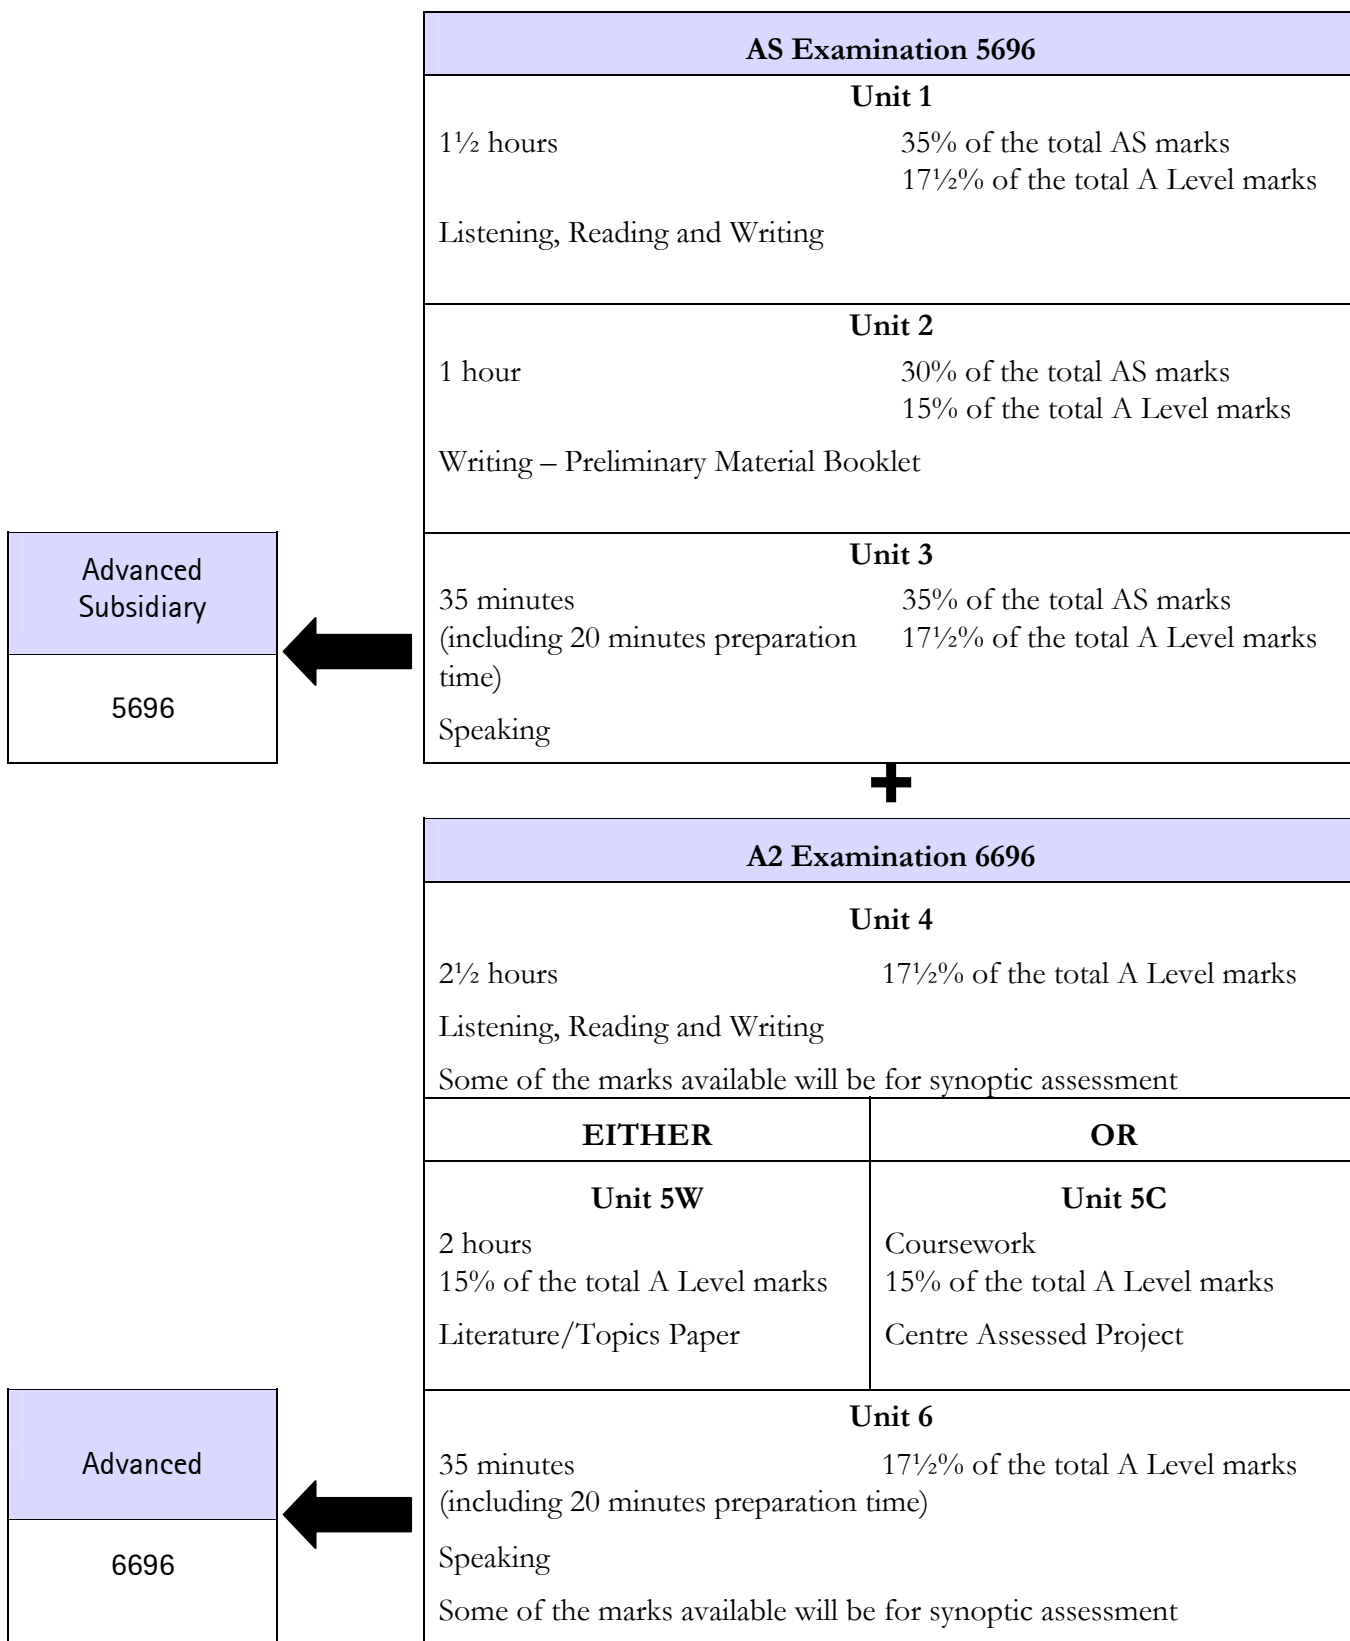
AS Examination 5696

Unit 1

1½ hours

35% of the total AS marks
17½% of the total A Level marks

Listening, Reading and Writing

Unit 2

1 hour

30% of the total AS marks
15% of the total A Level marks

Writing – Preliminary Material Booklet

Advanced Subsidiary

5696

Unit 3

35 minutes (including 20 minutes preparation time)

35% of the total AS marks
17½% of the total A Level marks

Speaking

A2 Examination 6696

Unit 4

2½ hours

17½% of the total A Level marks

Listening, Reading and Writing

Some of the marks available will be for synoptic assessment

| EITHER | OR |
|---|---|
| Unit 5W | Unit 5C |
| 2 hours<br>15% of the total A Level marks | Coursework<br>15% of the total A Level marks |
| Literature/Topics Paper | Centre Assessed Project |

Advanced

6696

Unit 6

35 minutes (including 20 minutes preparation time)

17½% of the total A Level marks

Speaking

Some of the marks available will be for synoptic assessment